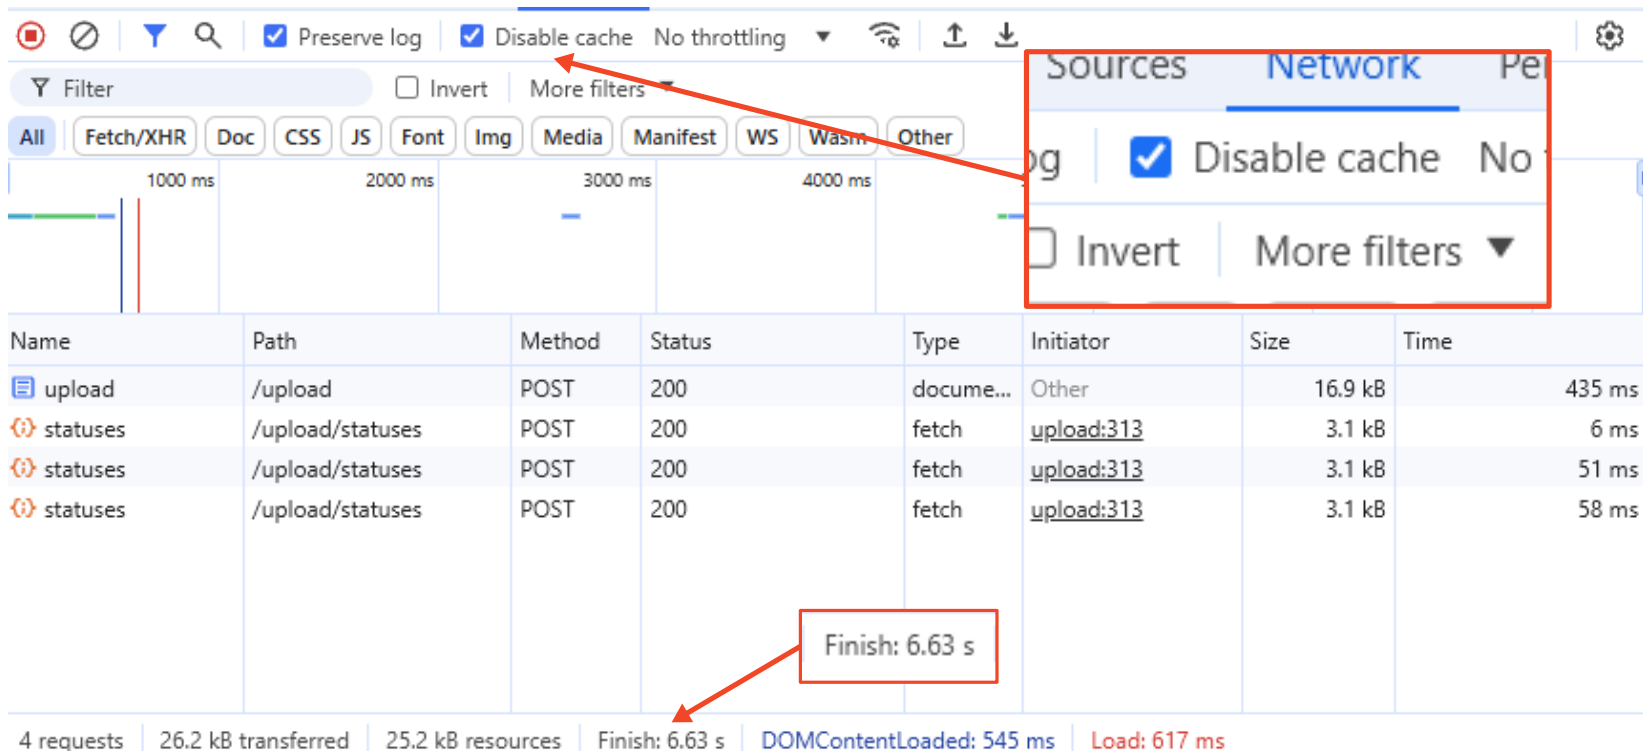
Preserve log Disable cache No throttling

Filter Invert More filters

All Fetch/XHR Doc CSS JS Font Img Media Manifest WS Wasm Other

Sources Network Pe

og Disable cache No

Invert More filters

1000 ms 2000 ms 3000 ms 4000 ms

| Name | Path | Method | Status | Type | Initiator | Size | Time |
|---|---|---|---|---|---|---|---|
| upload | /upload | POST | 200 | docume... | Other | 16.9 kB | 435 ms |
| statuses | /upload/statuses | POST | 200 | fetch | upload:313 | 3.1 kB | 6 ms |
| statuses | /upload/statuses | POST | 200 | fetch | upload:313 | 3.1 kB | 51 ms |
| statuses | /upload/statuses | POST | 200 | fetch | upload:313 | 3.1 kB | 58 ms |

Finish: 6.63 s

4 requests 26.2 kB transferred 25.2 kB resources Finish: 6.63 s DOMContentLoaded: 545 ms Load: 617 ms